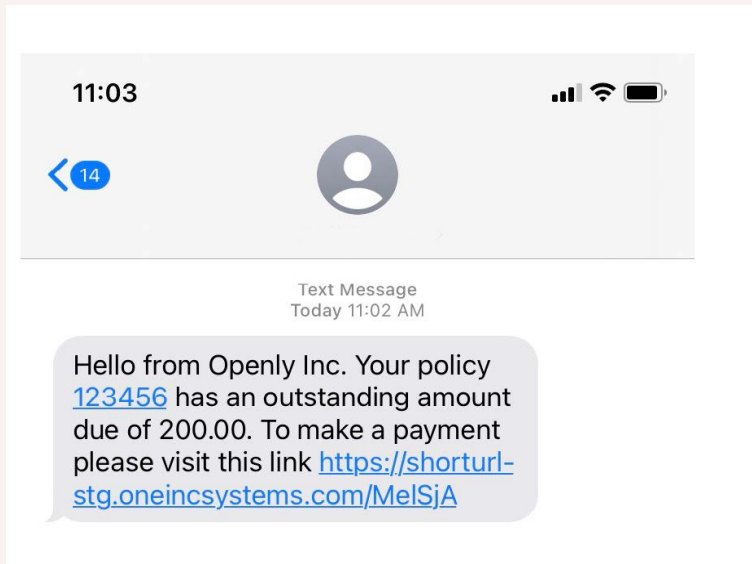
11:03

14

Text Message
Today 11:02 AM

Hello from Openly Inc. Your policy 123456 has an outstanding amount due of 200.00. To make a payment please visit this link https://shorturl-stg.oneincsystems.com/MelSjA